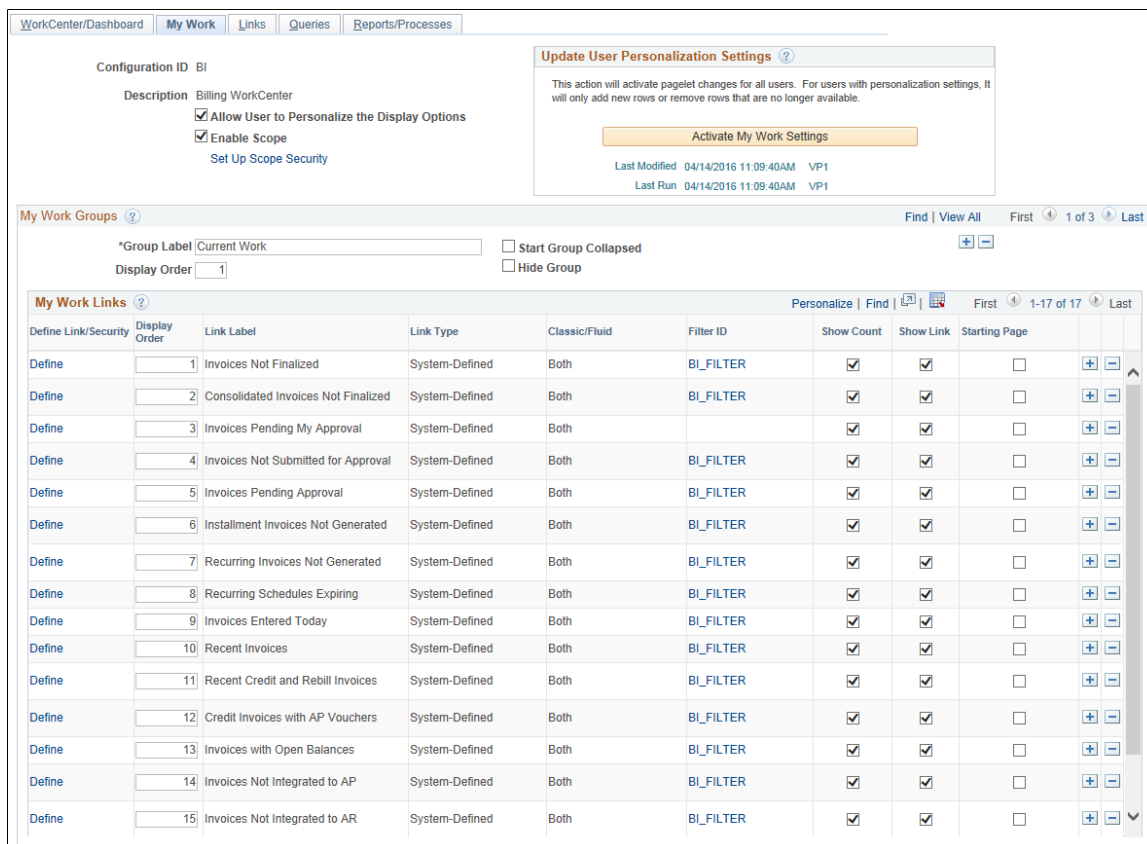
WorkCenter/Dashboard | My Work | Links | Queries | Reports/Processes

Configuration ID BI

Description Billing WorkCenter

☑ Allow User to Personalize the Display Options

☑ Enable Scope

Set Up Scope Security

Update User Personalization Settings

This action will activate pagelet changes for all users. For users with personalization settings, It will only add new rows or remove rows that are no longer available.

Activate My Work Settings

Last Modified 04/14/2016 11:09:40AM VP1

Last Run 04/14/2016 11:09:40AM VP1

My Work Groups

Find | View All First 1 of 3 Last

*Group Label Current Work

Display Order 1

Start Group Collapsed

Hide Group

My Work Links

Personalize | Find | First 1-17 of 17 Last

| Define Link/Security | Display Order | Link Label | Link Type | Classic/Fluid | Filter ID | Show Count | Show Link | Starting Page |
|---|---|---|---|---|---|---|---|---|
| Define | 1 | Invoices Not Finalized | System-Defined | Both | BI_FILTER | ☑ | ☑ | ☐ |
| Define | 2 | Consolidated Invoices Not Finalized | System-Defined | Both | BI_FILTER | ☑ | ☑ | ☐ |
| Define | 3 | Invoices Pending My Approval | System-Defined | Both | | ☑ | ☑ | ☐ |
| Define | 4 | Invoices Not Submitted for Approval | System-Defined | Both | BI_FILTER | ☑ | ☑ | ☐ |
| Define | 5 | Invoices Pending Approval | System-Defined | Both | BI_FILTER | ☑ | ☑ | ☐ |
| Define | 6 | Installment Invoices Not Generated | System-Defined | Both | BI_FILTER | ☑ | ☑ | ☐ |
| Define | 7 | Recurring Invoices Not Generated | System-Defined | Both | BI_FILTER | ☑ | ☑ | ☐ |
| Define | 8 | Recurring Schedules Expiring | System-Defined | Both | BI_FILTER | ☑ | ☑ | ☐ |
| Define | 9 | Invoices Entered Today | System-Defined | Both | BI_FILTER | ☑ | ☑ | ☐ |
| Define | 10 | Recent Invoices | System-Defined | Both | BI_FILTER | ☑ | ☑ | ☐ |
| Define | 11 | Recent Credit and Rebill Invoices | System-Defined | Both | BI_FILTER | ☑ | ☑ | ☐ |
| Define | 12 | Credit Invoices with AP Vouchers | System-Defined | Both | BI_FILTER | ☑ | ☑ | ☐ |
| Define | 13 | Invoices with Open Balances | System-Defined | Both | BI_FILTER | ☑ | ☑ | ☐ |
| Define | 14 | Invoices Not Integrated to AP | System-Defined | Both | BI_FILTER | ☑ | ☑ | ☐ |
| Define | 15 | Invoices Not Integrated to AR | System-Defined | Both | BI_FILTER | ☑ | ☑ | ☐ |